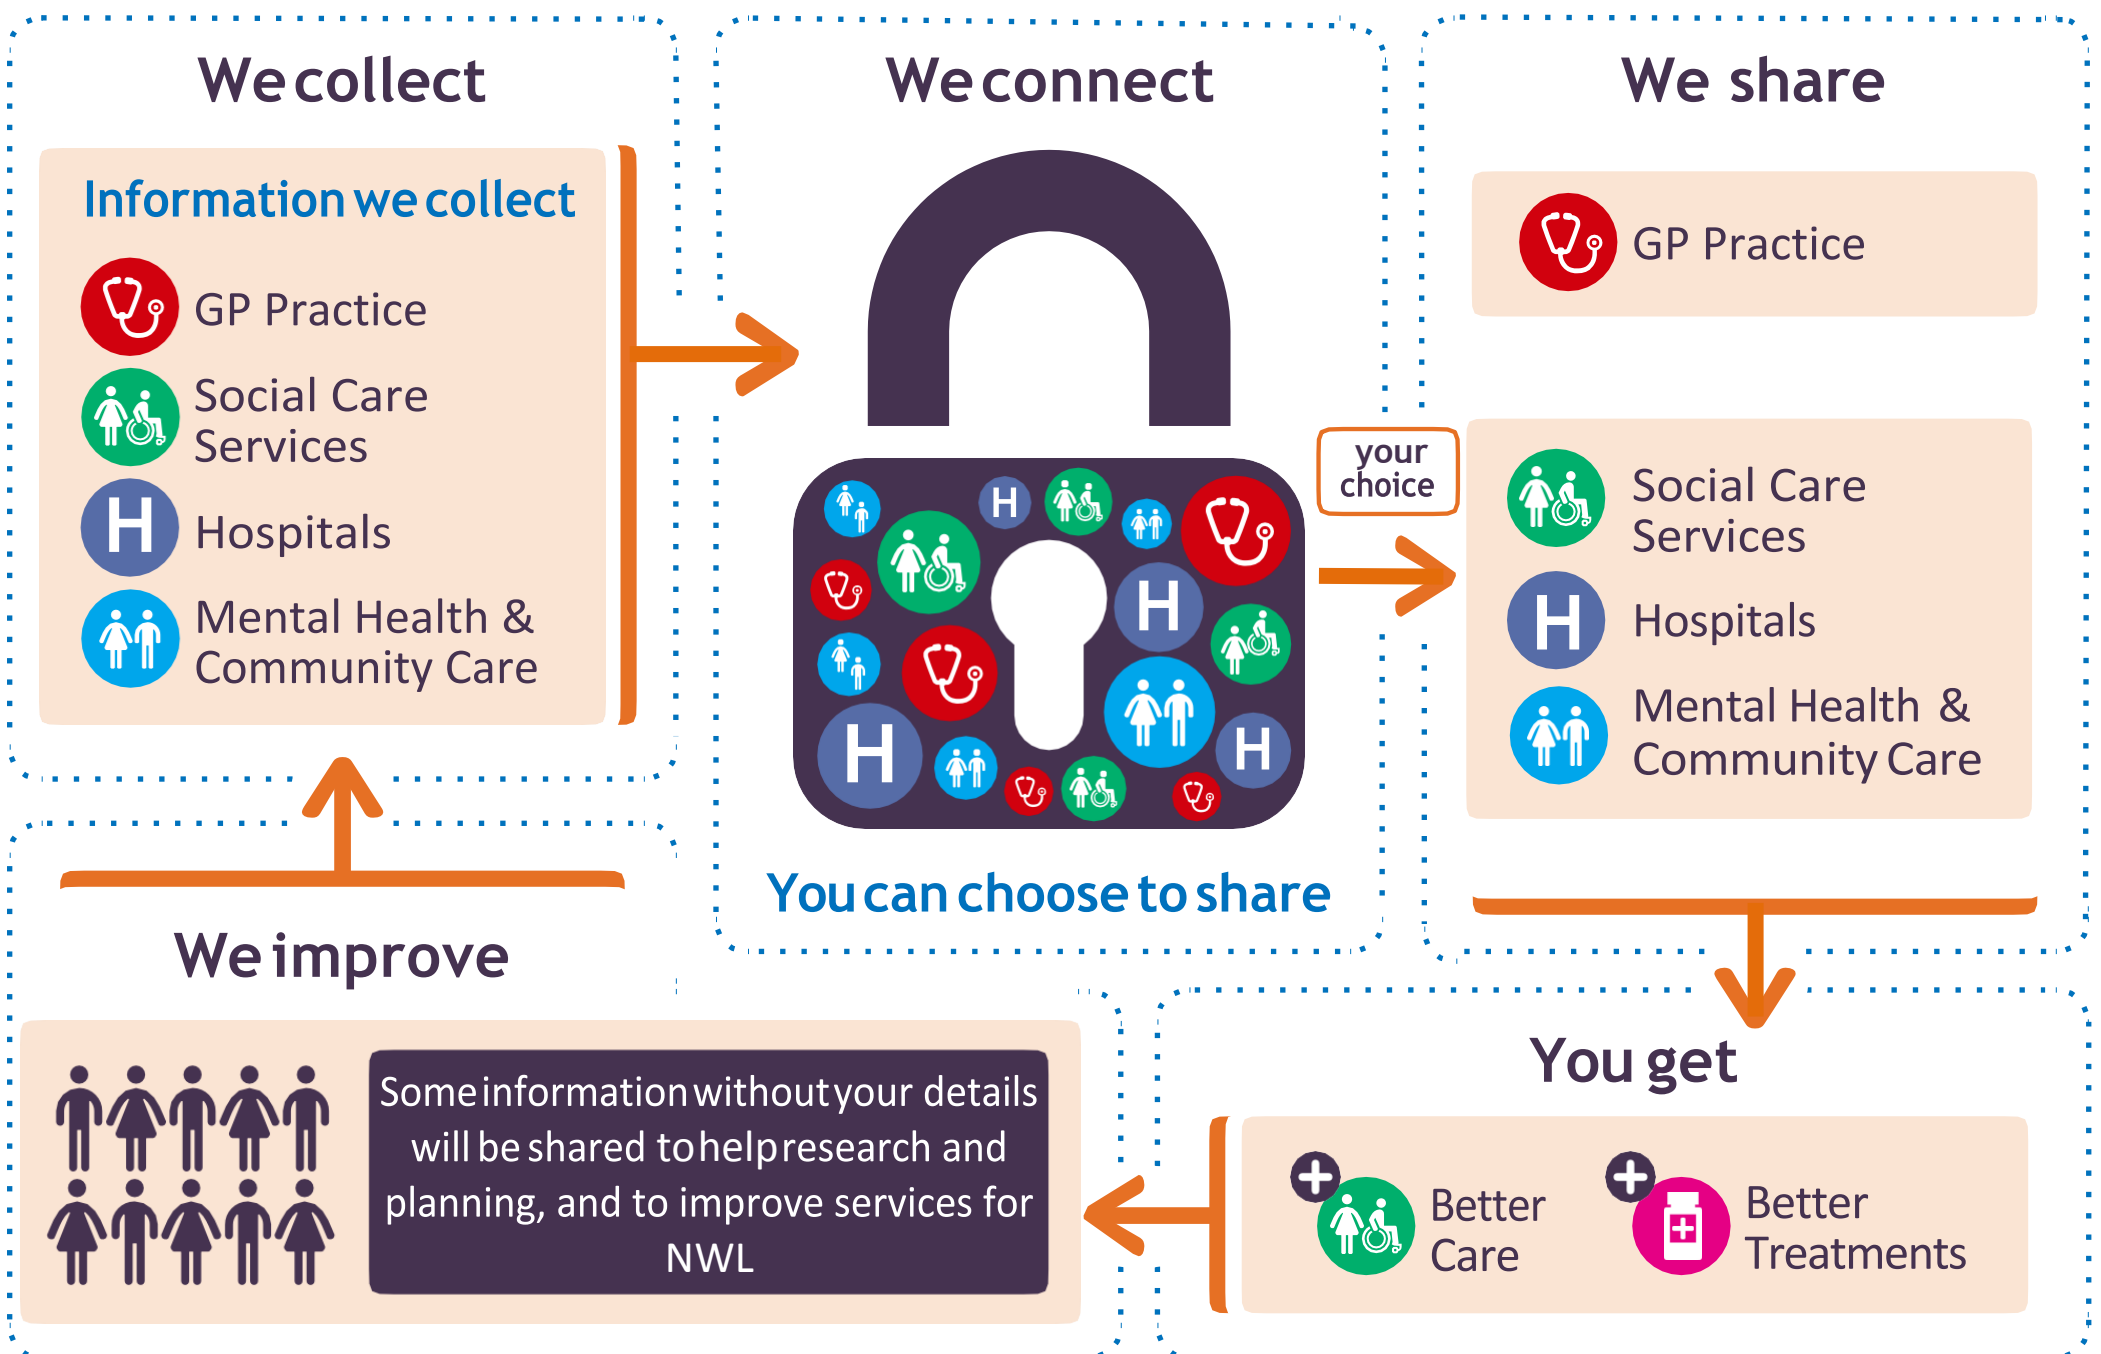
We collect

Information we collect

GP Practice

Social Care Services

Hospitals

Mental Health & Community Care

We connect

H

You can choose to share

We share

GP Practice

your choice

Social Care Services

Hospitals

Mental Health & Community Care

We improve

Some information without your details will be shared to help research and planning, and to improve services for NWL

You get

Better Care

Better Treatments